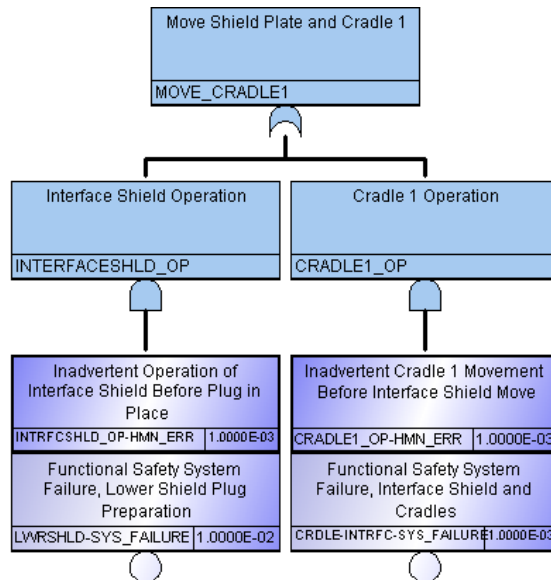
Move Shield Plate and Cradle 1

MOVE_CRADLE1

Interface Shield Operation

INTERFACESHLD_OP

Cradle 1 Operation

CRADLE1_OP

Inadvertent Operation of Interface Shield Before Plug in Place

INTRFCSHLD_OP-HMN_ERR 1.0000E-03

Functional Safety System Failure, Lower Shield Plug Preparation

LWRSHLD-SYS_FAILURE 1.0000E-02

Inadvertent Cradle 1 Movement Before Interface Shield Move

CRADLE1_OP-HMN_ERR 1.0000E-03

Functional Safety System Failure, Interface Shield and Cradles

CRDLE-INTRFC-SYS_FAILURE 1.0000E-03